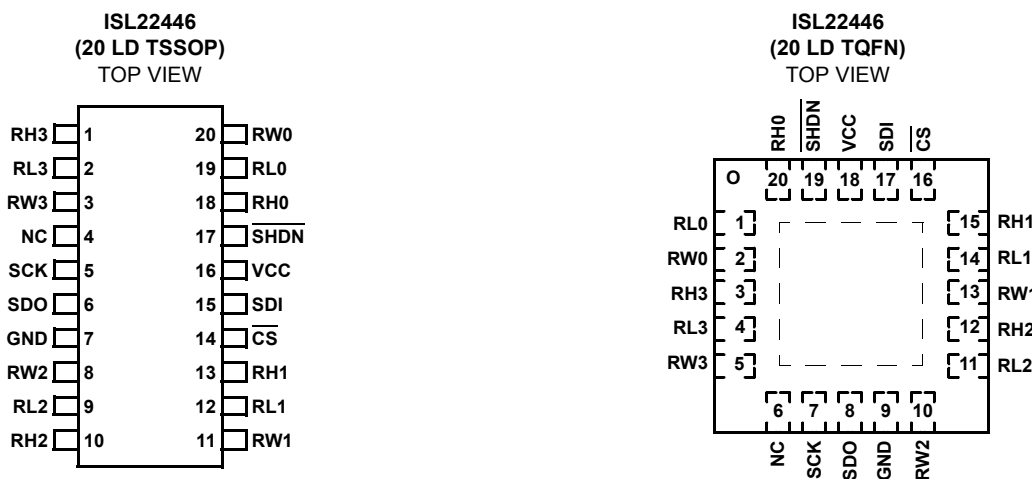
ISL22446
(20 LD TSSOP)
TOP VIEW

RH3 1
RL3 2
RW3 3
NC 4
SCK 5
SDO 6
GND 7
RW2 8
RL2 9
RH2 10

20 RW0
19 RL0
18 RH0
17 $\overline{\text{SHDN}}$
16 VCC
15 SDI
14 $\overline{\text{CS}}$
13 RH1
12 RL1
11 RW1

ISL22446
(20 LD TQFN)
TOP VIEW

RH0 $\overline{\text{SHDN}}$ VCC SDI $\overline{\text{CS}}$
O 20 19 18 17 16

RL0 1
RW0 2
RH3 3
RL3 4
RW3 5

15 RH1
14 RL1
13 RW1
12 RH2
11 RL2

6 7 8 9 10
NC SCK SDO GND RW2